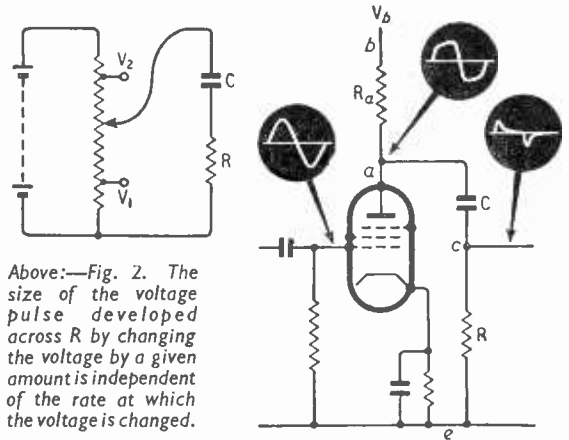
$V_2$

C

R

$V_1$

Above:—Fig. 2. The size of the voltage pulse developed across R by changing the voltage by a given amount is independent of the rate at which the voltage is changed.

$V_b$

b

$R_a$

a

C

c

R

e